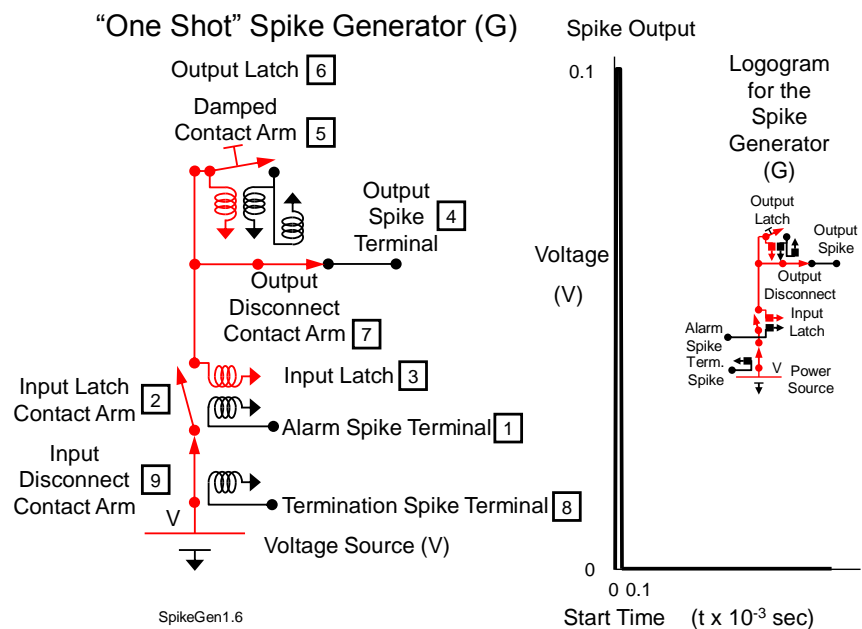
“One Shot” Spike Generator (G)

Output Latch 6

Damped Contact Arm 5

Output Spike Terminal 4

Output Disconnect Contact Arm 7

Input Latch 3

Input Latch Contact Arm 2

Alarm Spike Terminal 1

Input Disconnect Contact Arm 9

V

Termination Spike Terminal 8

Voltage Source (V)

SpikeGen1.6

Spike Output

0.1

Voltage

(V)

0

0 0.1

Start Time (t x $10^{-3}$ sec)

Logogram for the Spike Generator (G)

Output Latch

Output Spike

Output Disconnect

Input Latch

Alarm Spike

Term. Spike

V

Power Source